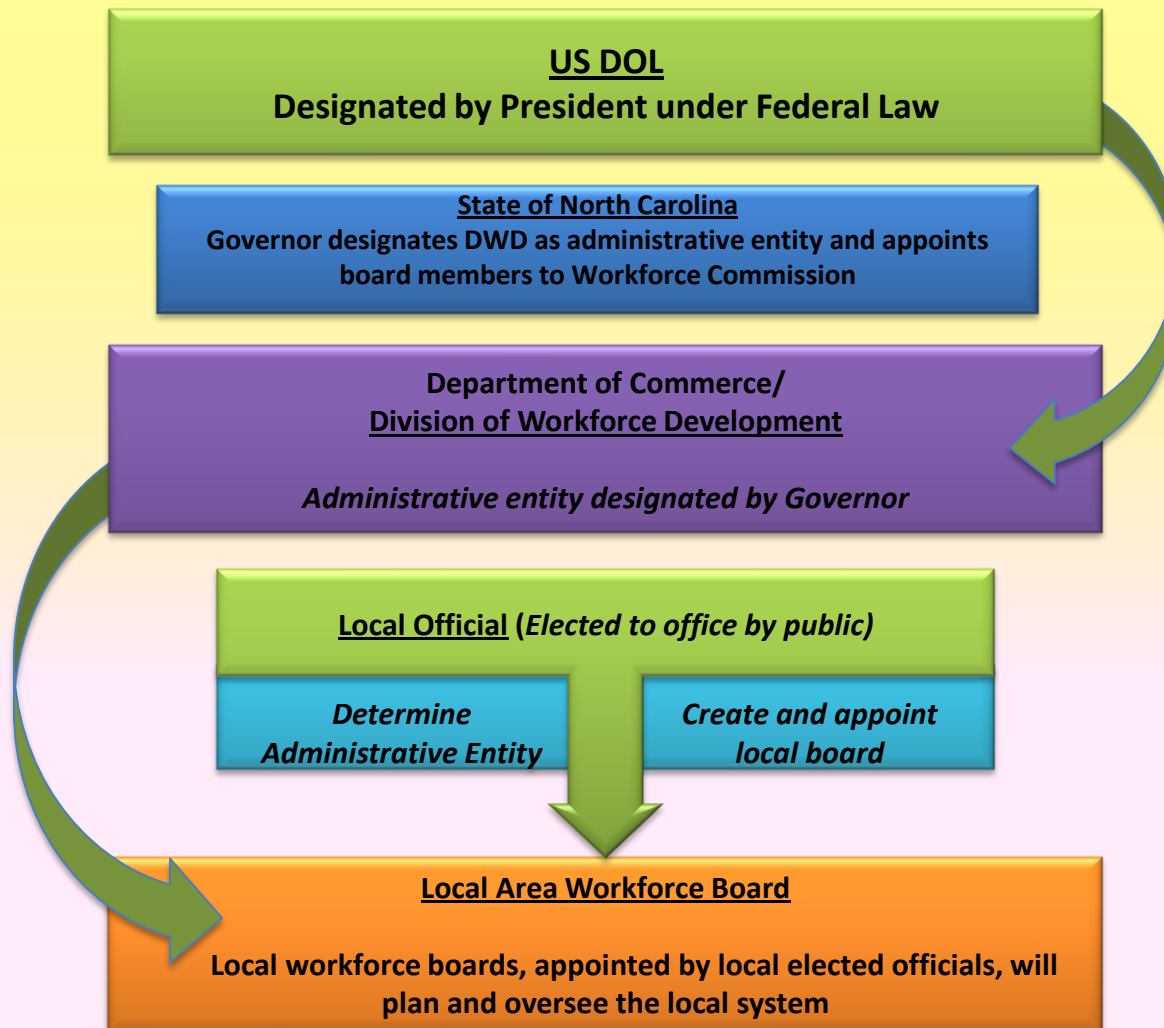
US DOL
Designated by President under Federal Law

State of North Carolina
Governor designates DWD as administrative entity and appoints board members to Workforce Commission

Department of Commerce/
Division of Workforce Development

Administrative entity designated by Governor

Local Official (Elected to office by public)

Determine Administrative Entity

Create and appoint local board

Local Area Workforce Board

Local workforce boards, appointed by local elected officials, will plan and oversee the local system